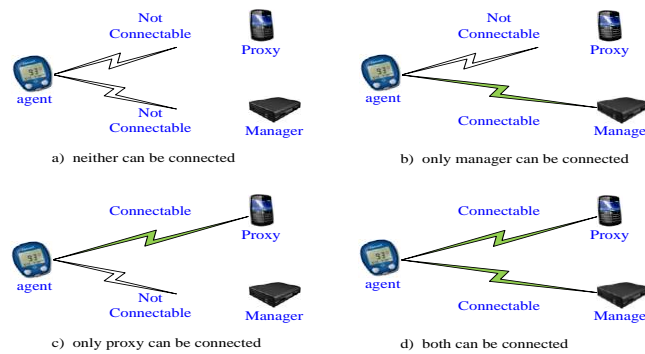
Not Connectable

Proxy

agent

Not Connectable

Manager

a) neither can be connected

Not Connectable

Proxy

agent

Connectable

Manage

b) only manager can be connected

Connectable

Proxy

agent

Not Connectable

Manager

c) only proxy can be connected

Connectable

Proxy

agent

Connectable

Manage

d) both can be connected